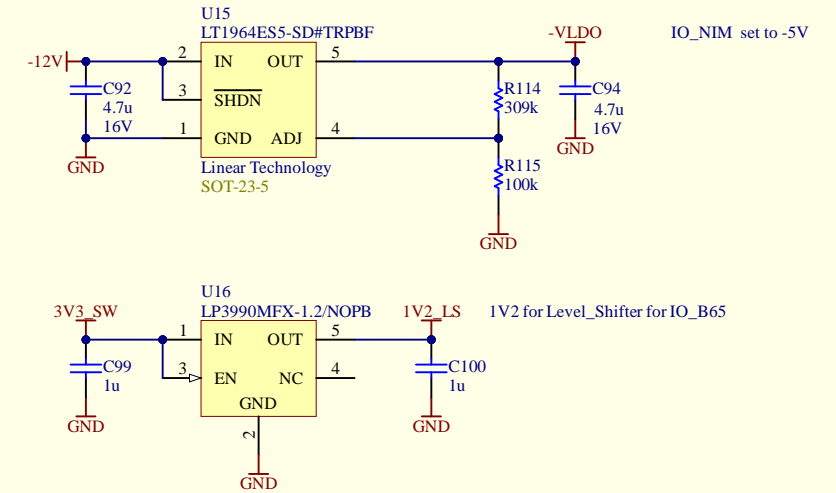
U15
LT1964ES5-SD#TRPBF
-VLDO
IO_NIM set to -5V
-12V
2
IN
OUT
5
C92
4.7u
16V
3
$\overline{SHDN}$
R114
309k
C94
4.7u
16V
1
GND
ADJ
4
GND
GND
Linear Technology
SOT-23-5
R115
100k
GND

U16
LP3990MFX-1.2/NOPB
3V3_SW
1V2_LS
1V2 for Level_Shifter for IO_B65
1
IN
OUT
5
C99
1u
3
EN
NC
4
C100
1u
GND
GND
GND
2
GND